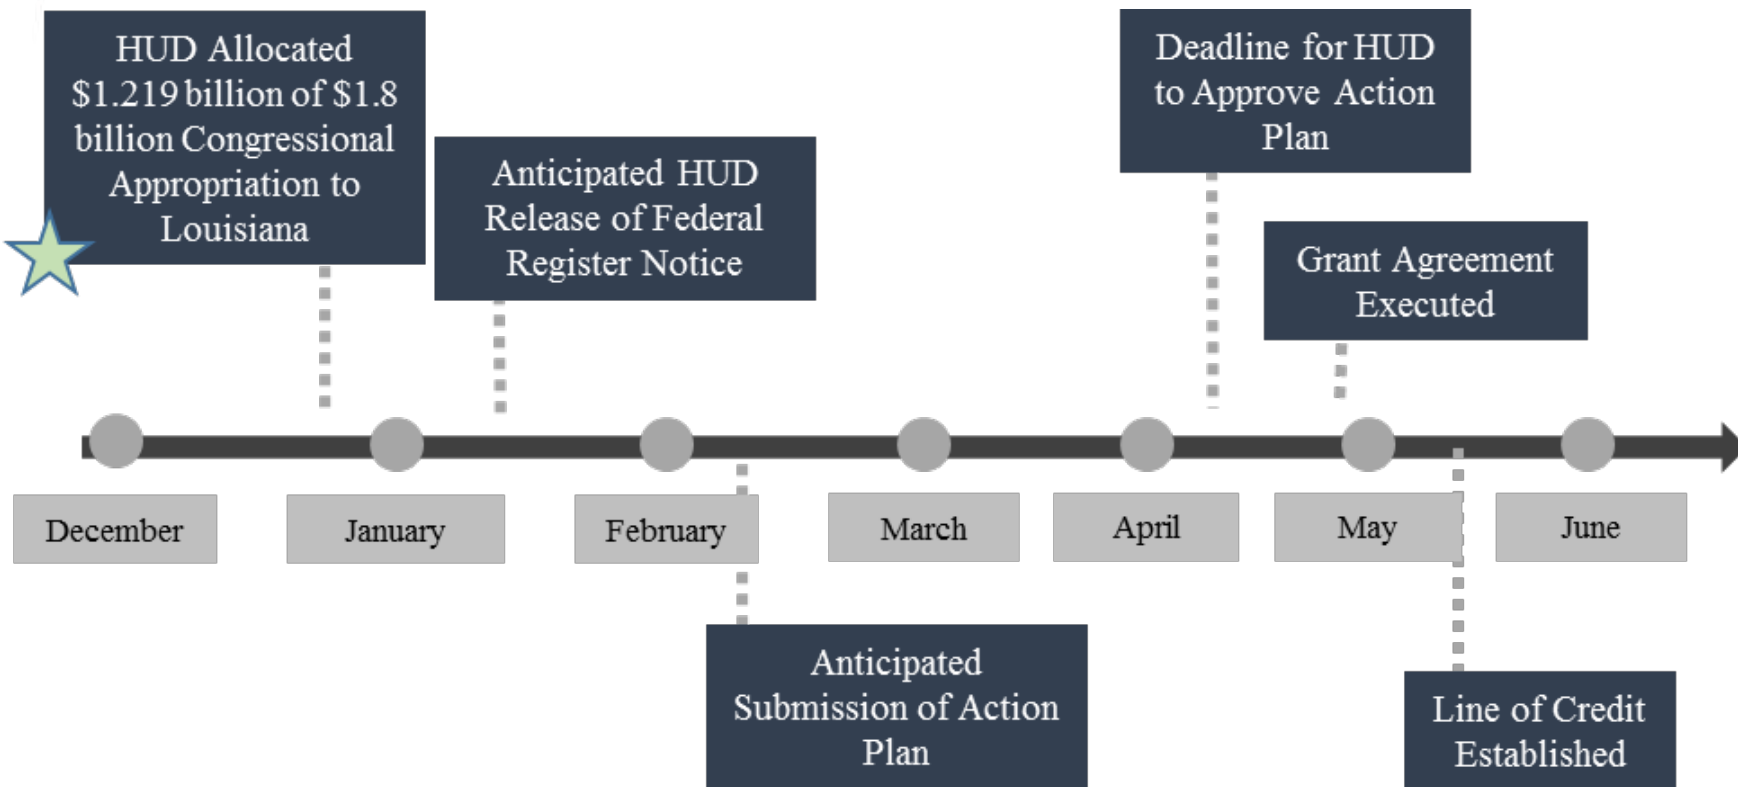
HUD Allocated \$1.219 billion of \$1.8 billion Congressional Appropriation to Louisiana

Anticipated HUD Release of Federal Register Notice

Deadline for HUD to Approve Action Plan

Grant Agreement Executed

December

January

February

March

April

May

June

Anticipated Submission of Action Plan

Line of Credit Established